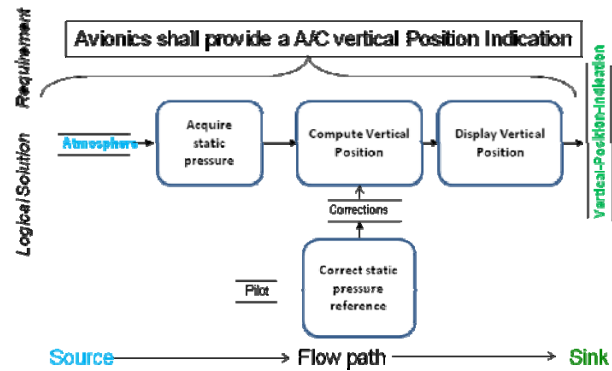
Requirement

Avionics shall provide a A/C vertical Position Indication

Logical Solution

Atmosphere

Acquire static pressure

Compute Vertical Position

Display Vertical Position

Vertical-Position-Indication

Corrections

Pilot

Correct static pressure reference

Source

Flow path

Sink